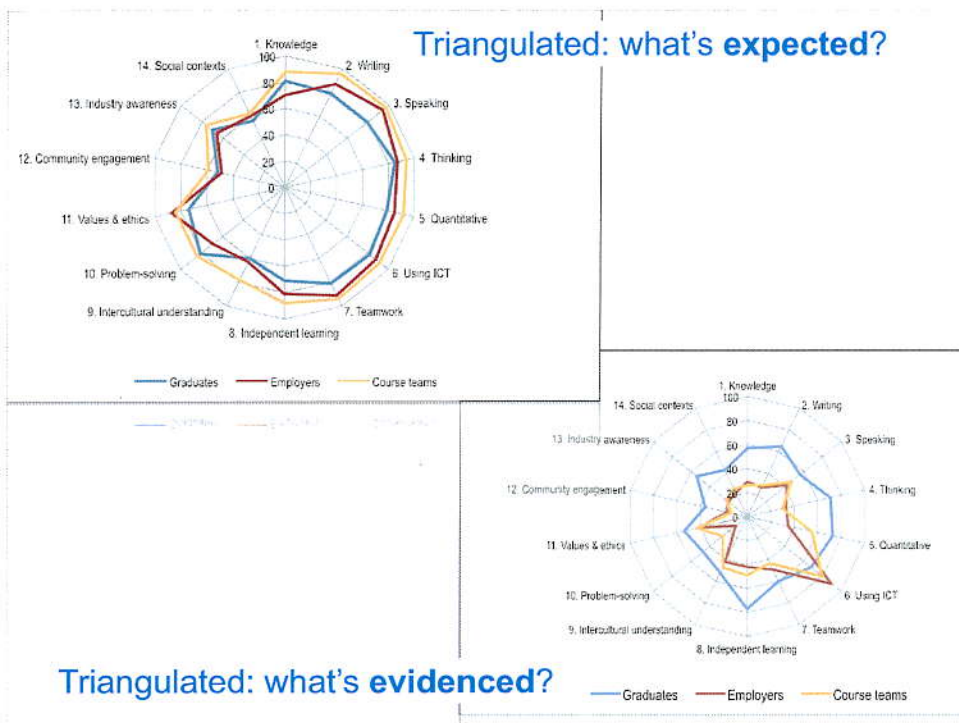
Triangulated: what's **expected**?

1. Knowledge
2. Writing
3. Speaking
4. Thinking
5. Quantitative
6. Using ICT
7. Teamwork
8. Independent learning
9. Intercultural understanding
10. Problem-solving
11. Values & ethics
12. Community engagement
13. Industry awareness
14. Social contexts

100
80
60
40
20
0

Graduates
Employers
Course teams

1. Knowledge
2. Writing
3. Speaking
4. Thinking
5. Quantitative
6. Using ICT
7. Teamwork
8. Independent learning
9. Intercultural understanding
10. Problem-solving
11. Values & ethics
12. Community engagement
13. Industry awareness
14. Social contexts

100
80
60
40
20
0

Triangulated: what's **evidenced**?

Graduates
Employers
Course teams